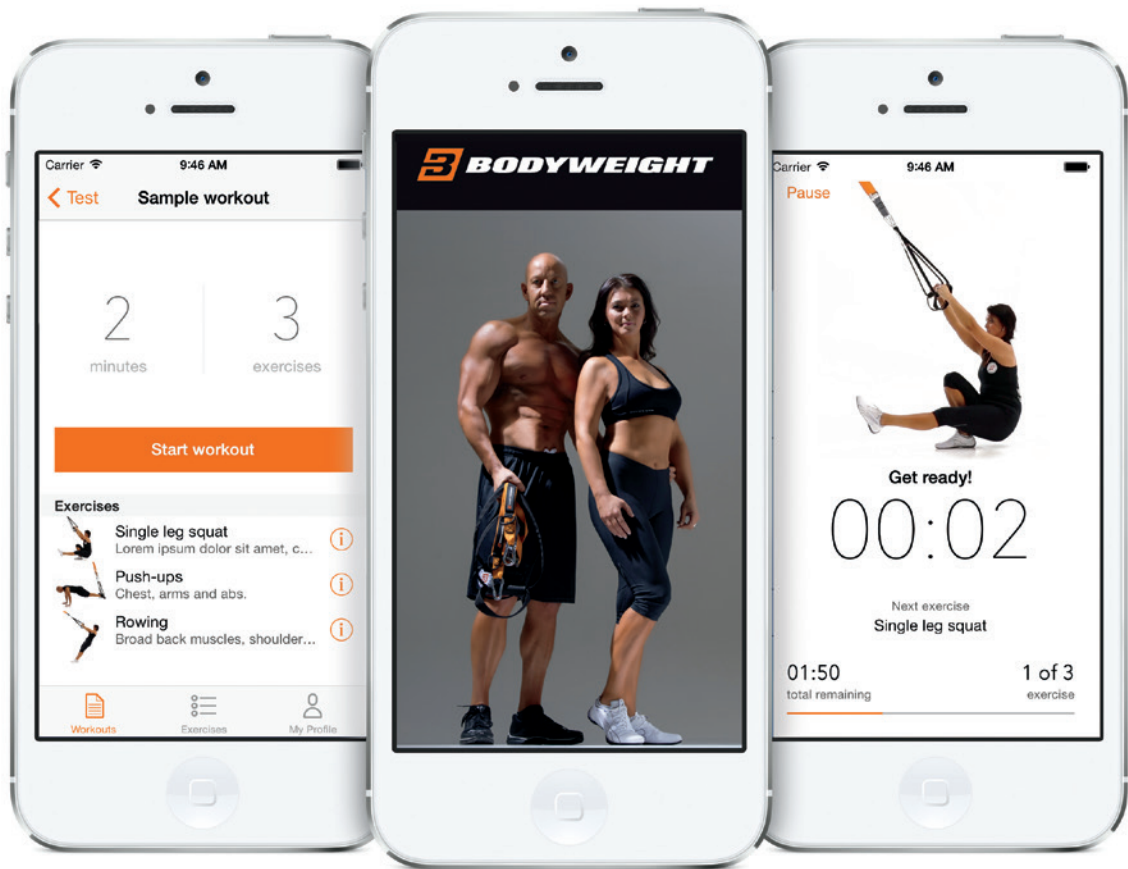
Carrier 9:46 AM

< Test Sample workout

2 minutes

3 exercises

Start workout

Exercises

Single leg squat
Lorem ipsum dolor sit amet, c...

Push-ups
Chest, arms and abs.

Rowing
Broad back muscles, shoulder...

Workouts Exercises My Profile

B BODYWEIGHT

Carrier 9:46 AM

Pause

Get ready!

00:02

Next exercise
Single leg squat

01:50
total remaining

1 of 3
exercise